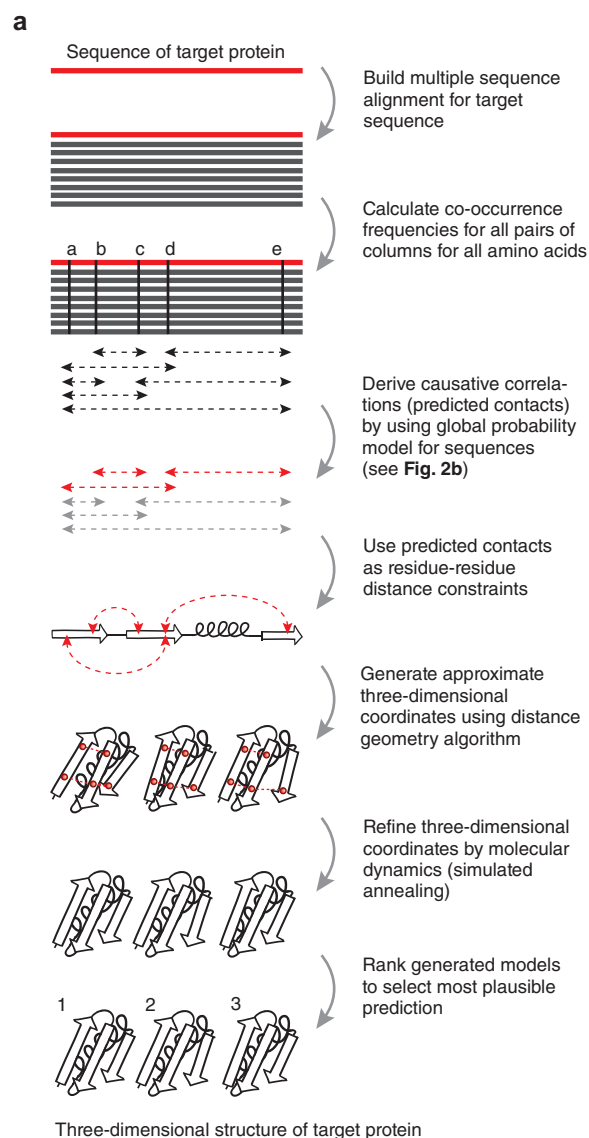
a

Sequence of target protein

Build multiple sequence alignment for target sequence

Calculate co-occurrence frequencies for all pairs of columns for all amino acids

a b c d e

Derive causative correlations (predicted contacts) by using global probability model for sequences (see **Fig. 2b**)

Use predicted contacts as residue-residue distance constraints

Generate approximate three-dimensional coordinates using distance geometry algorithm

Refine three-dimensional coordinates by molecular dynamics (simulated annealing)

Rank generated models to select most plausible prediction

1 2 3

Three-dimensional structure of target protein